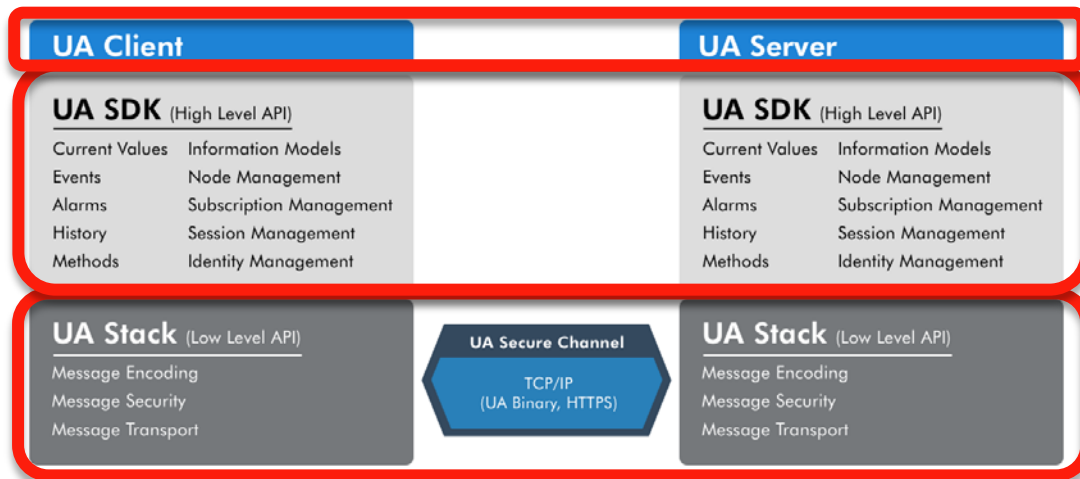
UA Client

UA Server

UA SDK (High Level API)

| | |
|---|---|
| Current Values | Information Models |
| Events | Node Management |
| Alarms | Subscription Management |
| History | Session Management |
| Methods | Identity Management |

UA SDK (High Level API)

| | |
|---|---|
| Current Values | Information Models |
| Events | Node Management |
| Alarms | Subscription Management |
| History | Session Management |
| Methods | Identity Management |

UA Stack (Low Level API)

Message Encoding
Message Security
Message Transport

UA Secure Channel

TCP/IP
(UA Binary, HTTPS)

UA Stack (Low Level API)

Message Encoding
Message Security
Message Transport